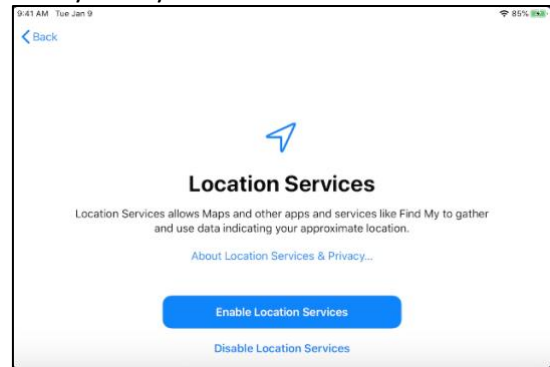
9:41 AM Tue Jan 9

85%

Back

Location Services

Location Services allows Maps and other apps and services like Find My to gather and use data indicating your approximate location.

About Location Services & Privacy...

Enable Location Services

Disable Location Services